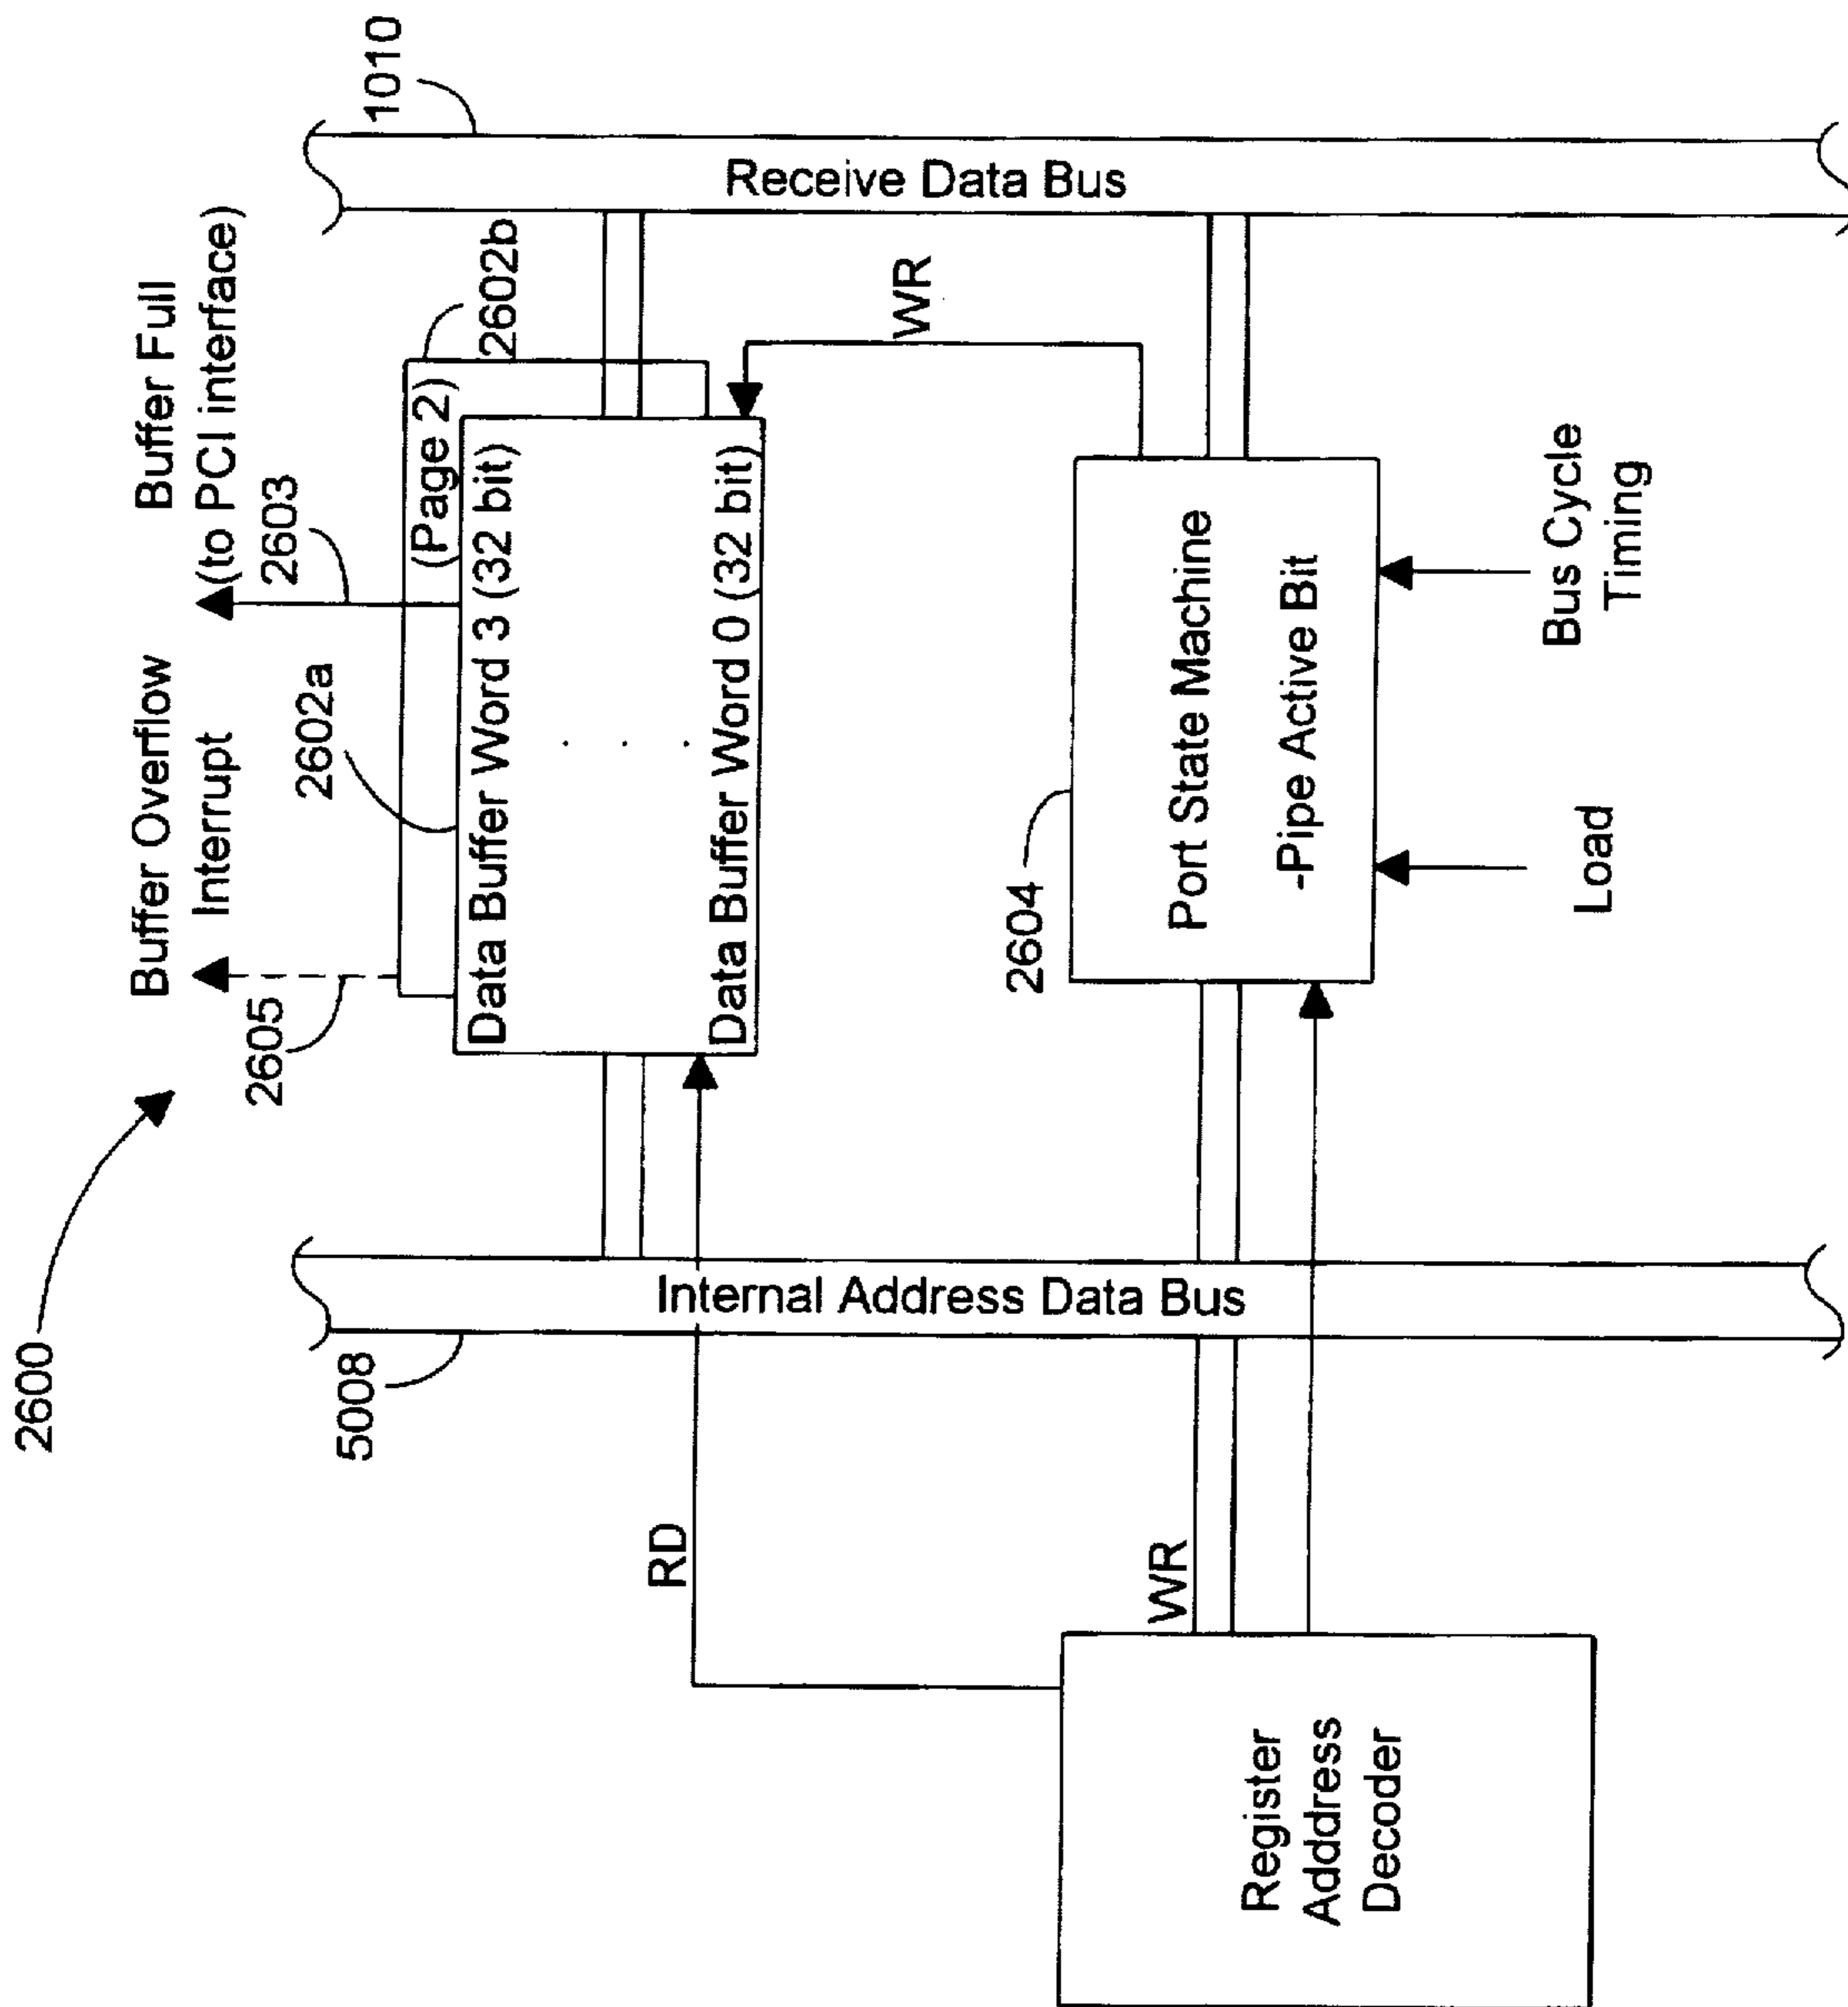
1010

Receive Data Bus

Buffer Full
(to PCI interface)

2603

2602b

(Page 2)

WR

Data Buffer Word 3 (32 bit)

. . .

Data Buffer Word 0 (32 bit)

2602a

Buffer Overflow
Interrupt

2605

Port State Machine

-Pipe Active Bit

2604

Bus Cycle
Timing

Load

2600

Internal Address Data Bus

5008

RD

WR

Register
Adddress
Decoder